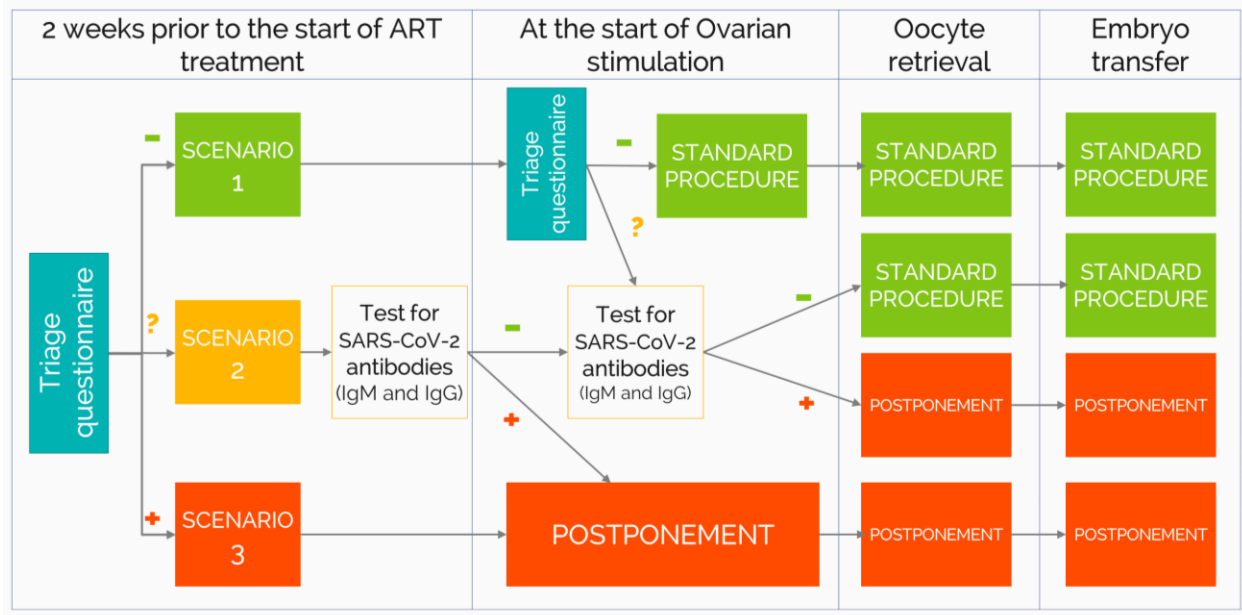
2 weeks prior to the start of ART treatment

At the start of Ovarian stimulation

Oocyte retrieval

Embryo transfer

Triage questionnaire

−

SCENARIO 1

?

SCENARIO 2

Test for SARS-CoV-2 antibodies (IgM and IgG)

+

SCENARIO 3

Triage questionnaire

−

STANDARD PROCEDURE

?

−

Test for SARS-CoV-2 antibodies (IgM and IgG)

+

POSTPONEMENT

STANDARD PROCEDURE

−

STANDARD PROCEDURE

+

POSTPONEMENT

POSTPONEMENT

STANDARD PROCEDURE

STANDARD PROCEDURE

POSTPONEMENT

POSTPONEMENT